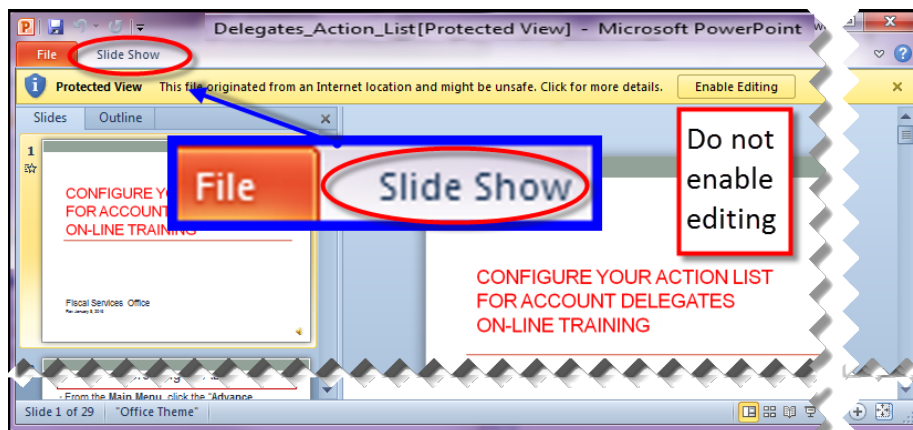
Delegates_Action_List[Protected View] - Microsoft PowerPoint

File Slide Show

Protected View This file originated from an Internet location and might be unsafe. Click for more details. Enable Editing

Slides Outline

1

CONFIGURE YO
FOR ACCOUNT
ON-LINE TRAINING

Fiscal Services Office

File Slide Show

Do not enable editing

CONFIGURE YOUR ACTION LIST
FOR ACCOUNT DELEGATES
ON-LINE TRAINING

- From the Main Menu, click the "Advance

Slide 1 of 29 "Office Theme"